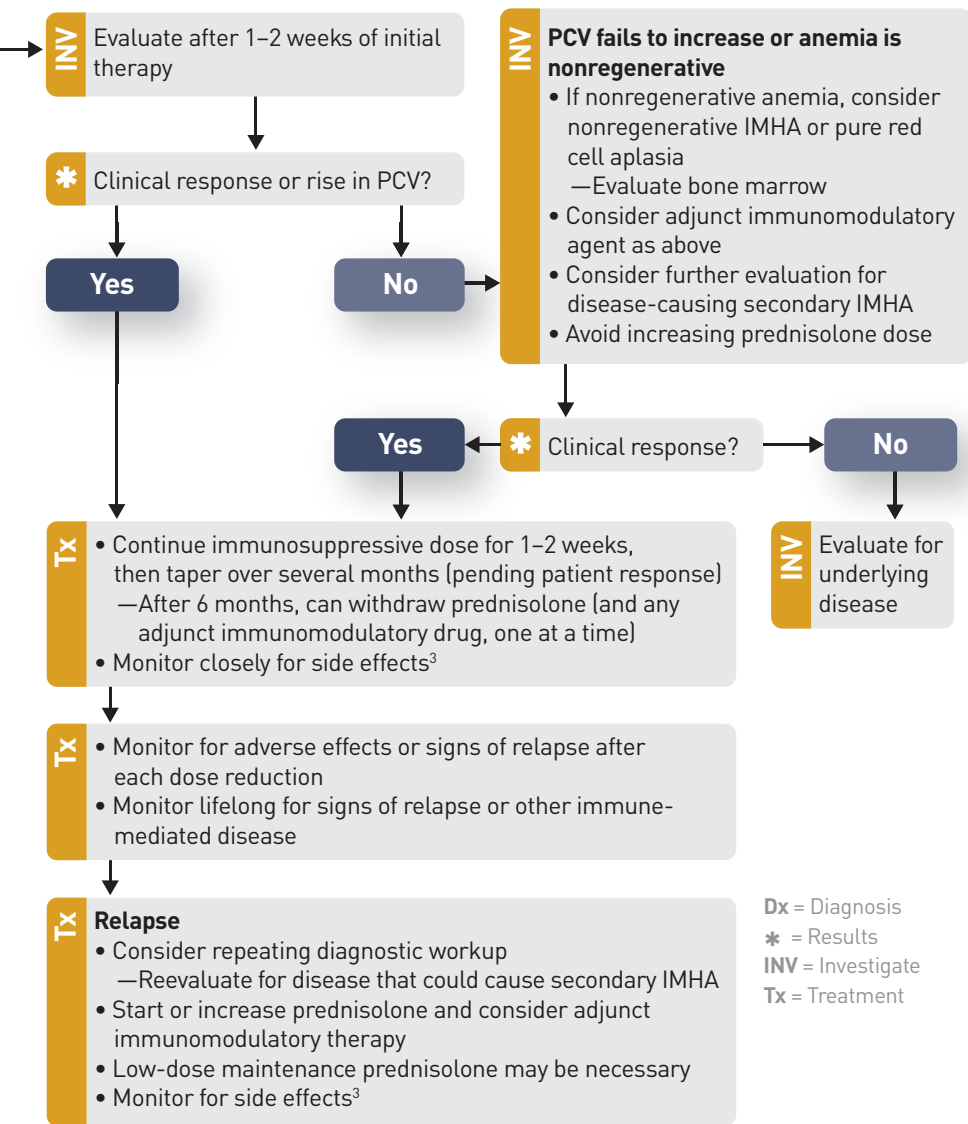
INV Evaluate after 1–2 weeks of initial therapy

✱ Clinical response or rise in PCV?

Yes

No

INV **PCV fails to increase or anemia is nonregenerative**
• If nonregenerative anemia, consider nonregenerative IMHA or pure red cell aplasia
—Evaluate bone marrow
• Consider adjunct immunomodulatory agent as above
• Consider further evaluation for disease-causing secondary IMHA
• Avoid increasing prednisolone dose

Yes

✱ Clinical response?

No

INV Evaluate for underlying disease

Tx • Continue immunosuppressive dose for 1–2 weeks, then taper over several months (pending patient response)
—After 6 months, can withdraw prednisolone (and any adjunct immunomodulatory drug, one at a time)
• Monitor closely for side effects$^3$

Tx • Monitor for adverse effects or signs of relapse after each dose reduction
• Monitor lifelong for signs of relapse or other immune-mediated disease

Tx **Relapse**
• Consider repeating diagnostic workup
—Reevaluate for disease that could cause secondary IMHA
• Start or increase prednisolone and consider adjunct immunomodulatory therapy
• Low-dose maintenance prednisolone may be necessary
• Monitor for side effects$^3$

**Dx** = Diagnosis
✱ = Results
**INV** = Investigate
**Tx** = Treatment